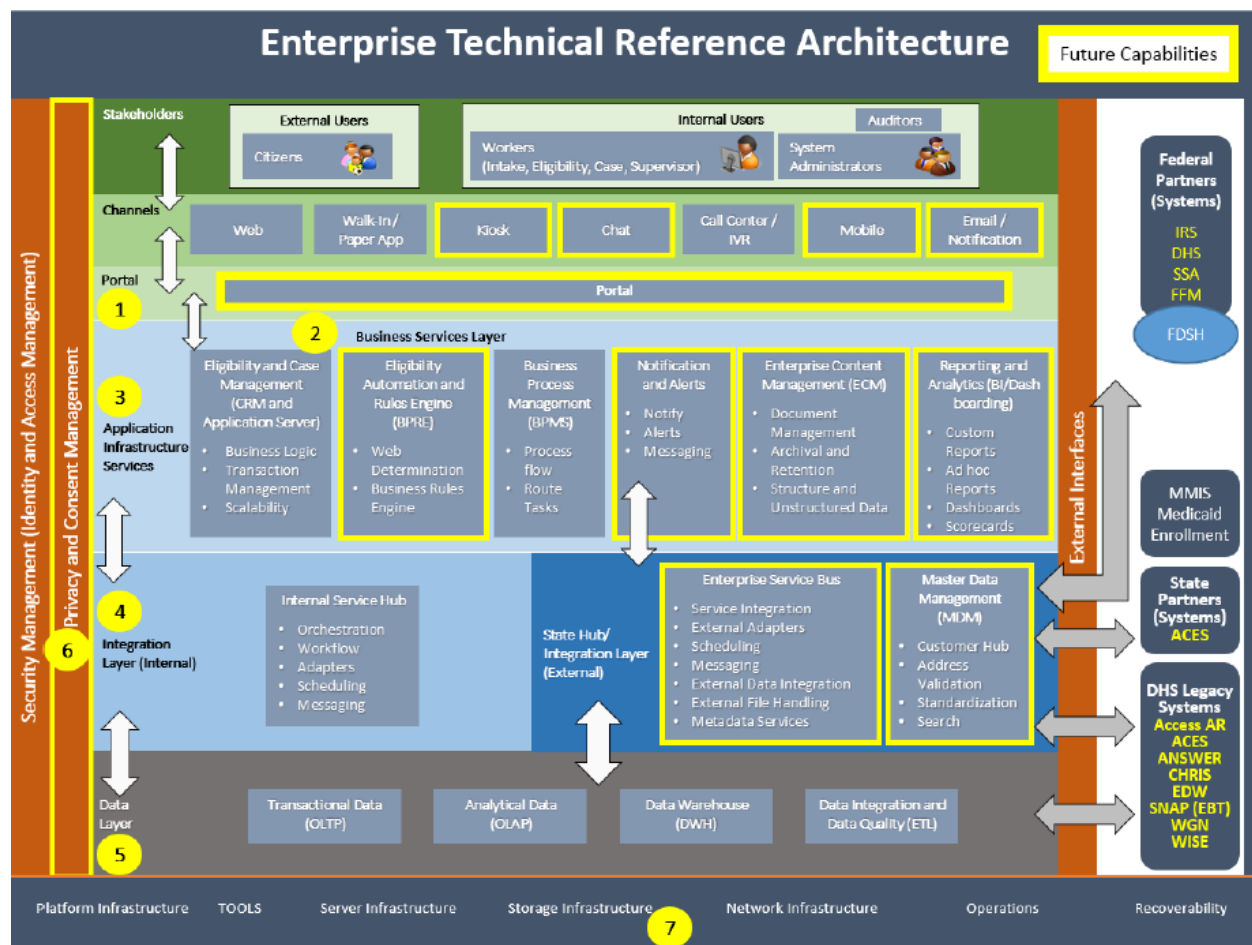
Enterprise Technical Reference Architecture

Future Capabilities

Security Management (Identity and Access Management)

Privacy and Consent Management

6

Stakeholders

External Users

Citizens

Internal Users

Auditors

Workers (Intake, Eligibility, Case, Supervisor)

System Administrators

Channels

Web

Walk In / Paper App

Kiosk

Chat

Call Center / IVR

Mobile

Email / Notification

Portal

1

Portal

2

Business Services Layer

3

Application Infrastructure Services

Eligibility and Case Management (CRM and Application Server)
• Business Logic
• Transaction Management
• Scalability

Eligibility Automation and Rules Engine (BPRE)
• Web Determination
• Business Rules Engine

Business Process Management (BPMS)
• Process flow
• Route Tasks

Notification and Alerts
• Notify
• Alerts
• Messaging

Enterprise Content Management (ECM)
• Document Management
• Archival and Retention
• Structure and Unstructured Data

Reporting and Analytics (BI/Dashboarding)
• Custom Reports
• Ad hoc Reports
• Dashboards
• Scorecards

4

Integration Layer (Internal)

Internal Service Hub
• Orchestration
• Workflow
• Adapters
• Scheduling
• Messaging

State Hub/ Integration Layer (External)

Enterprise Service Bus
• Service Integration
• External Adapters
• Scheduling
• Messaging
• External Data Integration
• External File Handling
• Metadata Services

Master Data Management (MDM)
• Customer Hub
• Address Validation
• Standardization
• Search

Data Layer

5

Transactional Data (OLTP)

Analytical Data (OLAP)

Data Warehouse (DWH)

Data Integration and Data Quality (ETL)

External Interfaces

Federal Partners (Systems)
IRS
DHS
SSA
FFM

FDSH

MMIS Medicaid Enrollment

State Partners (Systems)
ACES

DHS Legacy Systems
Access AR
ACES
ANSWER
CHRIS
EDW
SNAP (EBT)
WGN
WISE

Platform Infrastructure TOOLS Server Infrastructure Storage Infrastructure Network Infrastructure Operations Recoverability

7